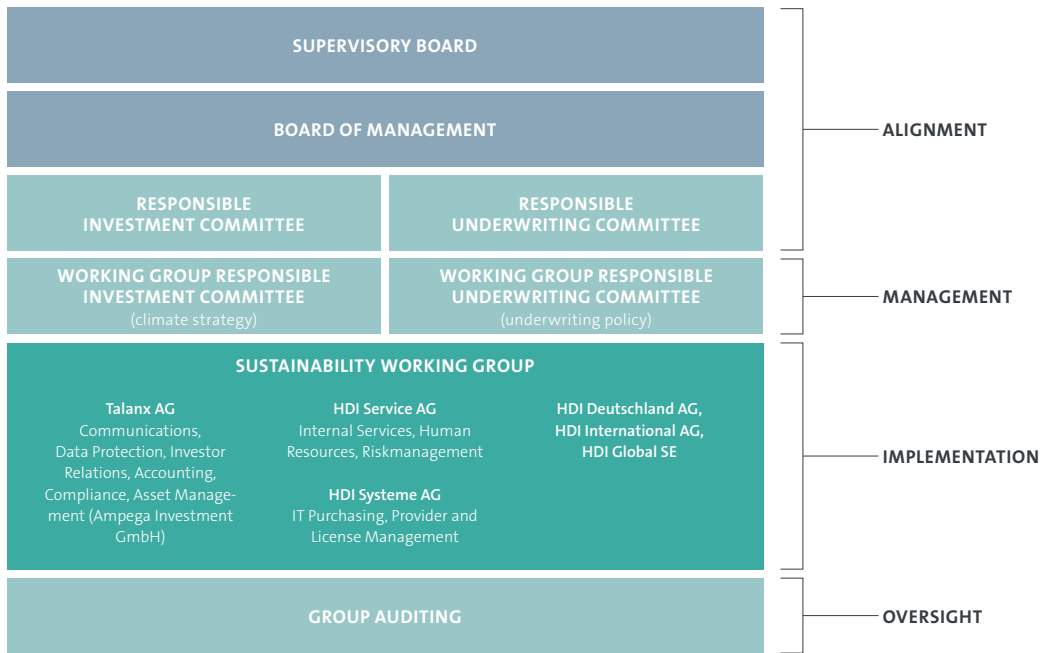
SUPERVISORY BOARD

BOARD OF MANAGEMENT

RESPONSIBLE INVESTMENT COMMITTEE

RESPONSIBLE UNDERWRITING COMMITTEE

ALIGNMENT

WORKING GROUP RESPONSIBLE INVESTMENT COMMITTEE
(climate strategy)

WORKING GROUP RESPONSIBLE UNDERWRITING COMMITTEE
(underwriting policy)

MANAGEMENT

SUSTAINABILITY WORKING GROUP

Talanx AG
Communications, Data Protection, Investor Relations, Accounting, Compliance, Asset Management (Ampega Investment GmbH)

HDI Service AG
Internal Services, Human Resources, Riskmanagement

HDI Systeme AG
IT Purchasing, Provider and License Management

HDI Deutschland AG,
HDI International AG,
HDI Global SE

IMPLEMENTATION

GROUP AUDITING

OVERSIGHT